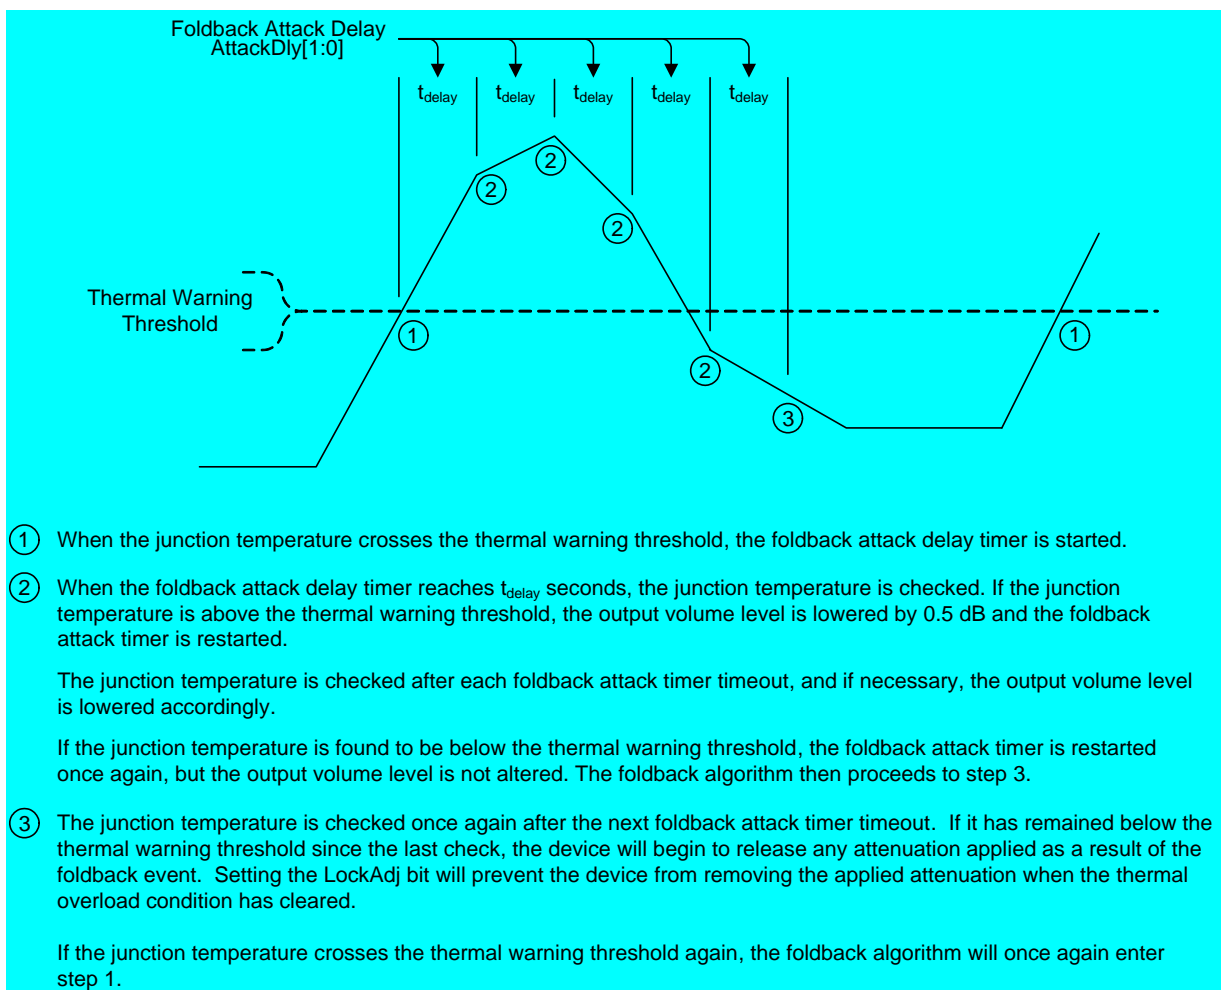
Foldback Attack Delay
AttackDly[1:0]

$t_{delay}$ $t_{delay}$ $t_{delay}$ $t_{delay}$ $t_{delay}$

2 2 2 2

Thermal Warning Threshold

1 1 3

1 When the junction temperature crosses the thermal warning threshold, the foldback attack delay timer is started.

2 When the foldback attack delay timer reaches $t_{delay}$ seconds, the junction temperature is checked. If the junction temperature is above the thermal warning threshold, the output volume level is lowered by 0.5 dB and the foldback attack timer is restarted.

The junction temperature is checked after each foldback attack timer timeout, and if necessary, the output volume level is lowered accordingly.

If the junction temperature is found to be below the thermal warning threshold, the foldback attack timer is restarted once again, but the output volume level is not altered. The foldback algorithm then proceeds to step 3.

3 The junction temperature is checked once again after the next foldback attack timer timeout. If it has remained below the thermal warning threshold since the last check, the device will begin to release any attenuation applied as a result of the foldback event. Setting the LockAdj bit will prevent the device from removing the applied attenuation when the thermal overload condition has cleared.

If the junction temperature crosses the thermal warning threshold again, the foldback algorithm will once again enter step 1.